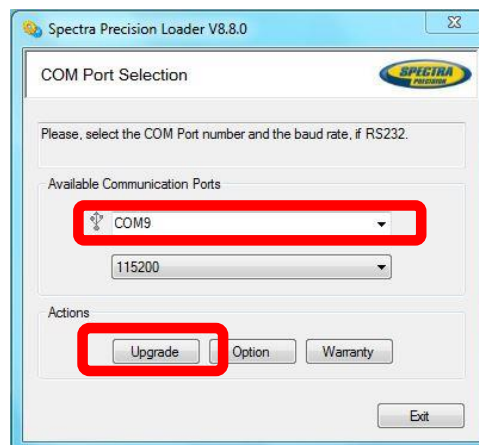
Spectra Precision Loader V8.8.0

COM Port Selection

SPECTRA PRECISION

Please, select the COM Port number and the baud rate, if RS232.

Available Communication Ports

COM9

115200

Actions

Upgrade

Option

Warranty

Exit